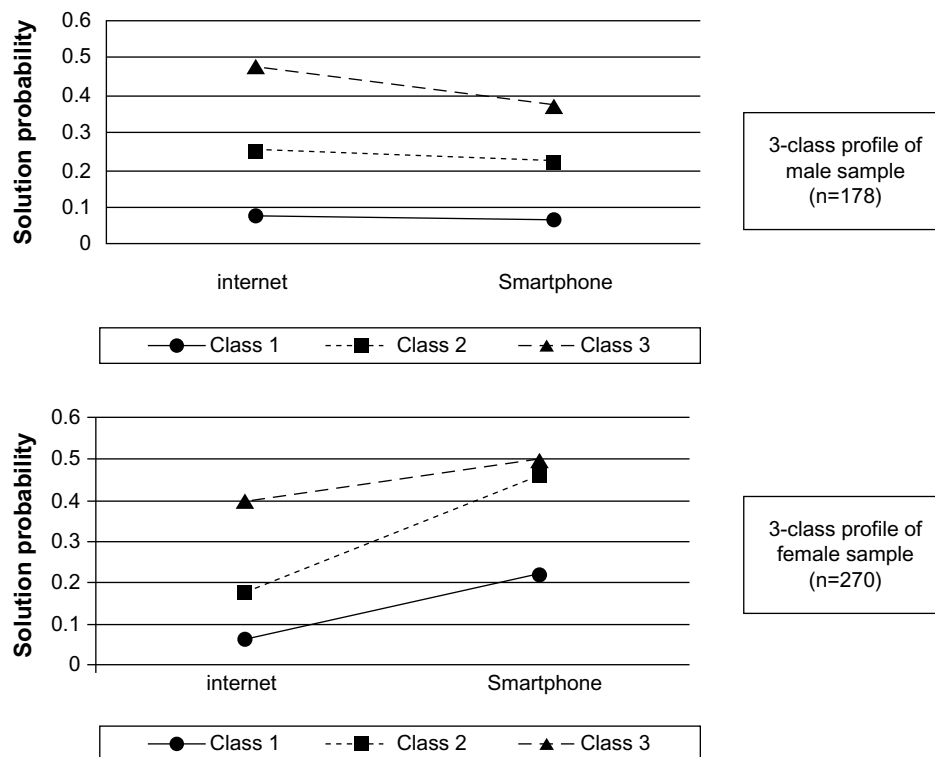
Solution probability
0.6
0.5
0.4
0.3
0.2
0.1
0
internet
Smartphone

3-class profile of male sample (n=178)

Class 1
Class 2
Class 3

Solution probability
0.6
0.5
0.4
0.3
0.2
0.1
0
internet
Smartphone

3-class profile of female sample (n=270)

Class 1
Class 2
Class 3